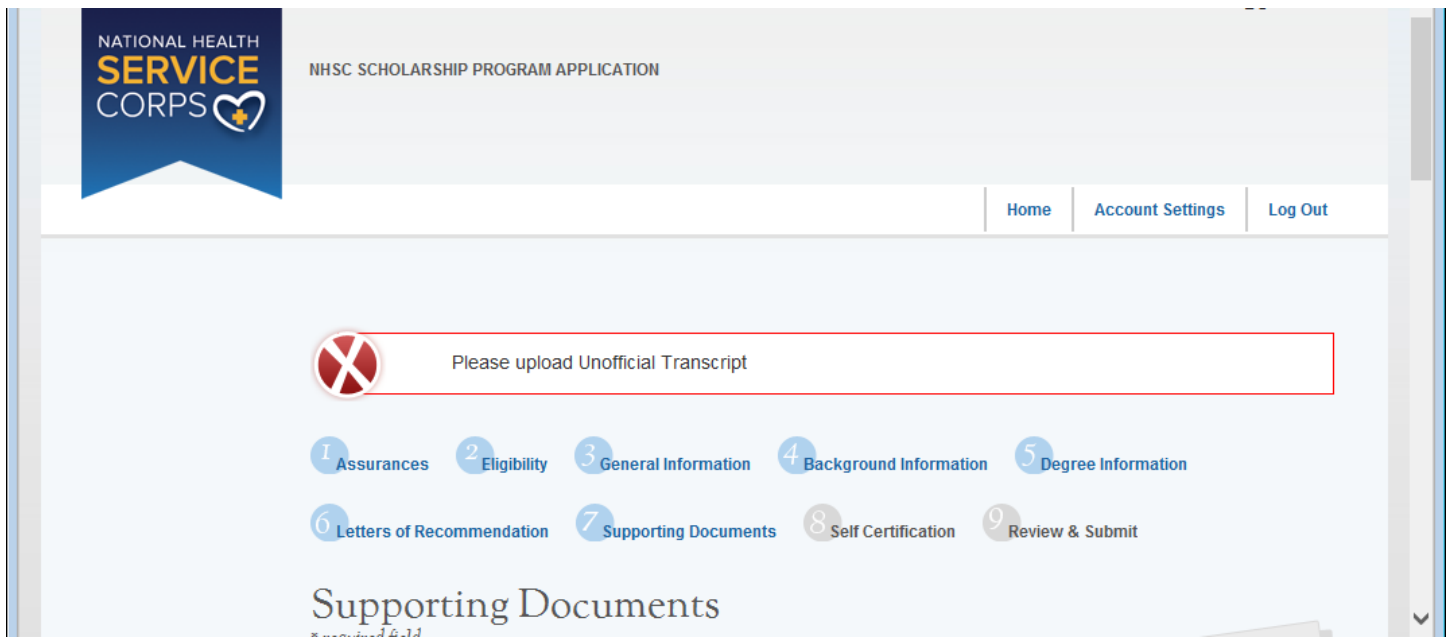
NATIONAL HEALTH SERVICE CORPS

NHSC SCHOLARSHIP PROGRAM APPLICATION

Home | Account Settings | Log Out

Please upload Unofficial Transcript

1 Assurances 2 Eligibility 3 General Information 4 Background Information 5 Degree Information

6 Letters of Recommendation 7 Supporting Documents 8 Self Certification 9 Review & Submit

Supporting Documents

* required field